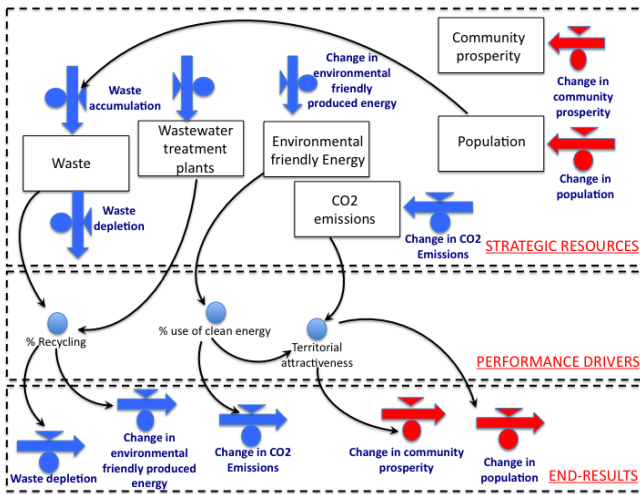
Community prosperity

Change in community prosperity

Waste accumulation

Change in environmental friendly produced energy

Waste

Wastewater treatment plants

Environmental friendly Energy

Population

Change in population

Waste depletion

CO2 emissions

Change in CO2 Emissions

STRATEGIC RESOURCES

% Recycling

% use of clean energy

Territorial attractiveness

PERFORMANCE DRIVERS

Waste depletion

Change in environmental friendly produced energy

Change in CO2 Emissions

Change in community prosperity

Change in population

END-RESULTS